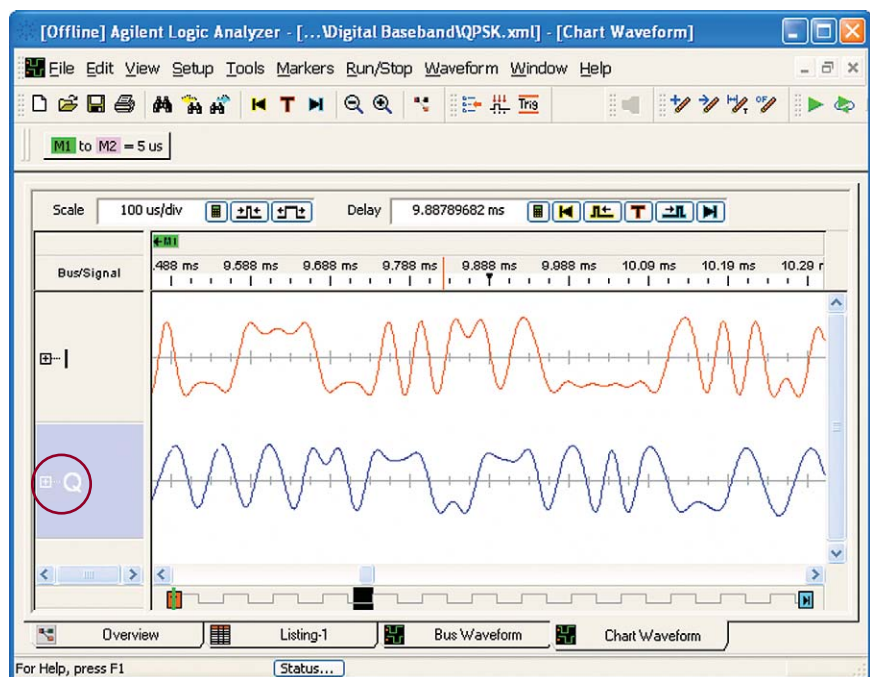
[Offline] Agilent Logic Analyzer - [...\Digital Baseband\QPSK.xml] - [Chart Waveform]

File Edit View Setup Tools Markers Run/Stop Waveform Window Help

Trig

M1 to M2 = 5 us

Scale 100 us/div Delay 9.88789682 ms

M1

Bus/Signal

.488 ms 9.588 ms 9.688 ms 9.788 ms 9.888 ms 9.988 ms 10.09 ms 10.19 ms 10.29 r

I

Q

Overview Listing-1 Bus Waveform Chart Waveform

For Help, press F1 Status...